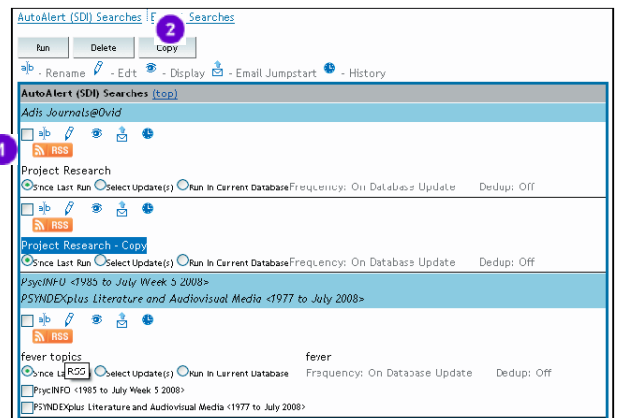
AutoAlert (SDI) Searches | E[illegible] Searches

2

Run Delete Copy

- Rename - Edt - Display - Email Jumpstart - History

AutoAlert (SDI) Searches (top)

Adis Journals@Ovid

1

RSS

Project Research

Since Last Run Select Update(s) Run In Current Database Frequency: On Database Update Dedup: Off

RSS

Project Research - Copy

Since Last Run Select Update(s) Run In Current Database Frequency: On Database Update Dedup: Off

PsycINFO <1985 to July Week 5 2008>

PSYNDEXplus Literature and Audiovisual Media <1977 to July 2008>

RSS

fever topics fever

Since La RSS Select Update(s) Run In Current Database Frequency: On Database Update Dedup: Off

PsycINFO <1985 to July Week 5 2008>

PSYNDEXplus Literature and Audiovisual Media <1977 to July 2008>